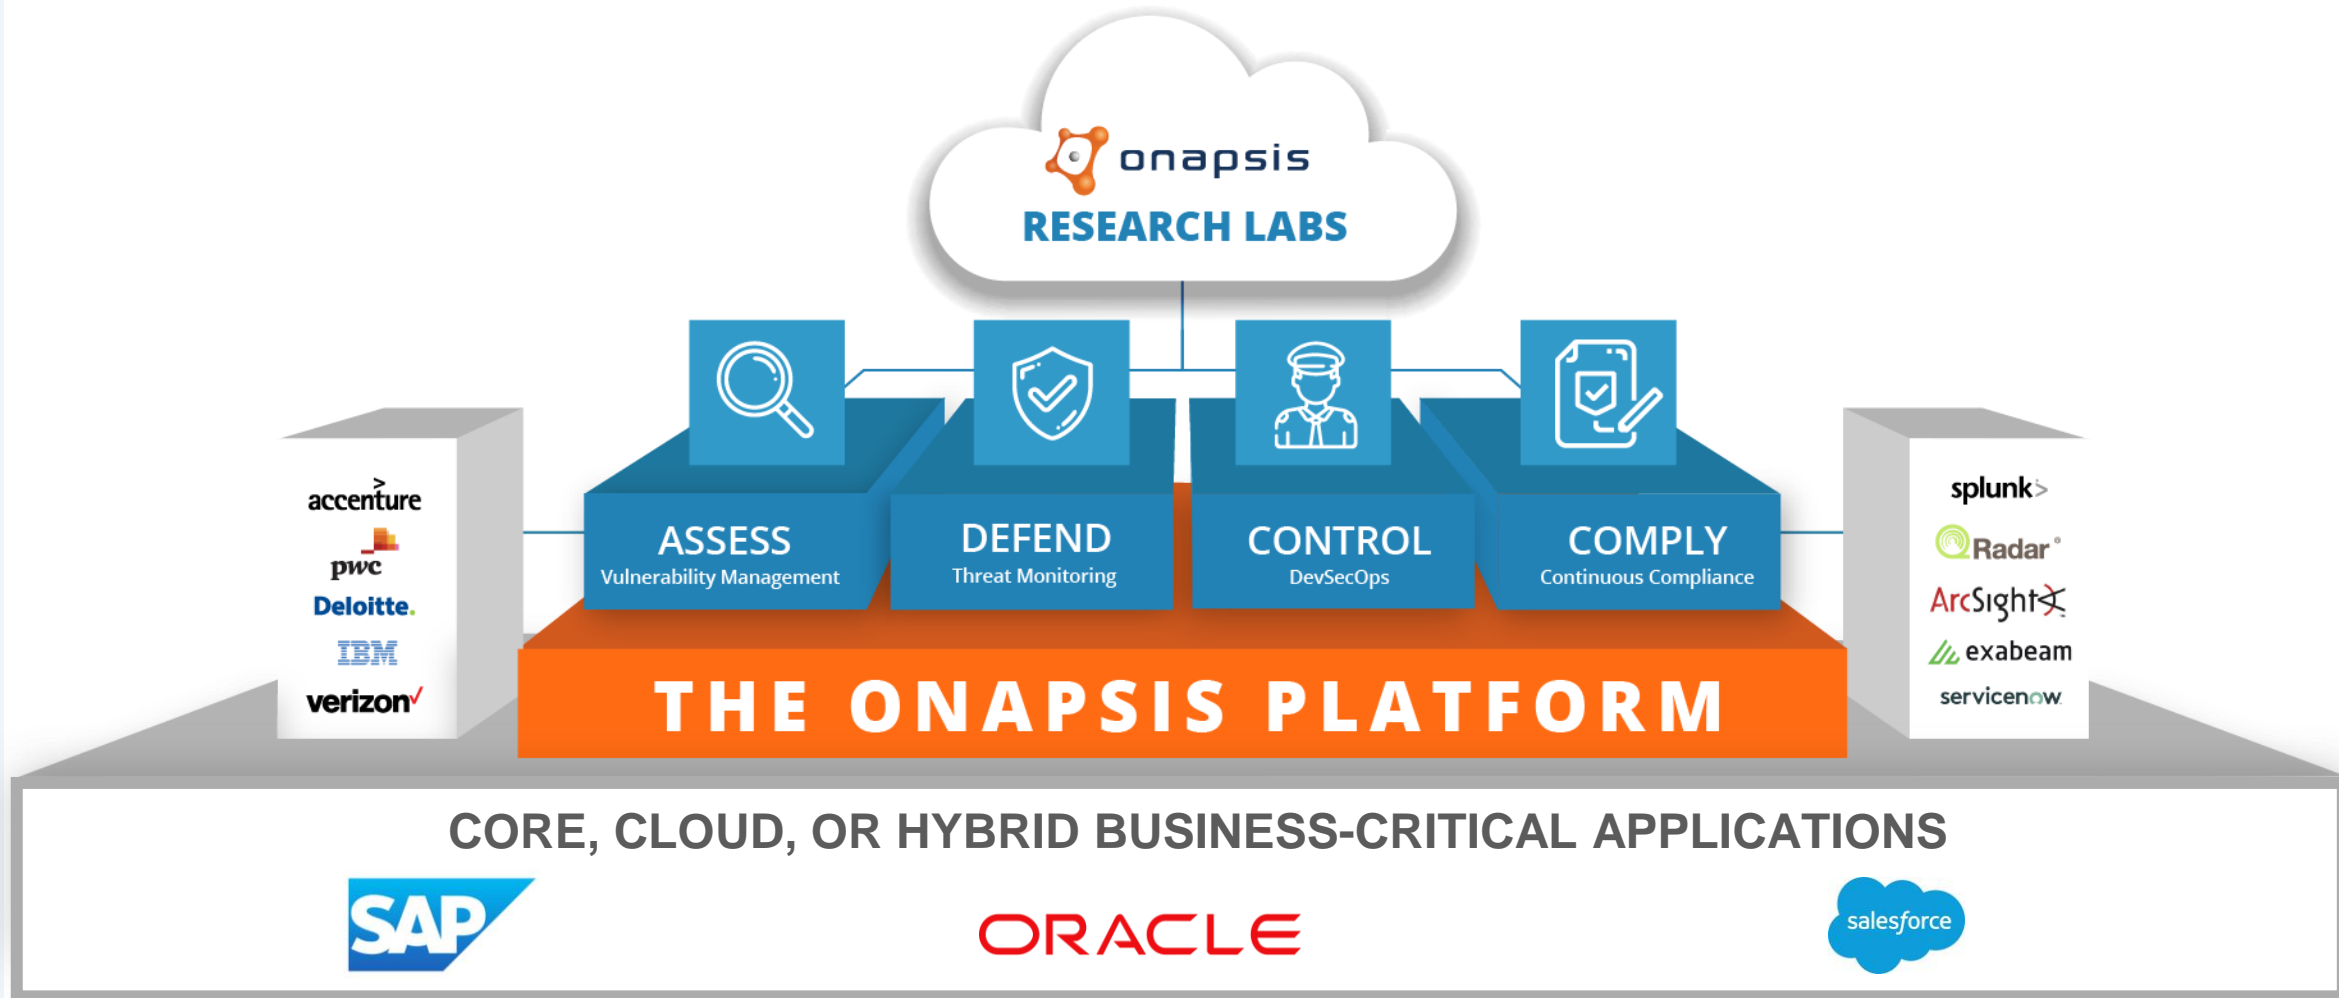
onapsis
RESEARCH LABS

ASSESS
Vulnerability Management

DEFEND
Threat Monitoring

CONTROL
DevSecOps

COMPLY
Continuous Compliance

accenture
pwc
Deloitte.
IBM
verizon

splunk>
Radar
ArcSight
exabeam
servicenow

THE ONAPSIS PLATFORM

CORE, CLOUD, OR HYBRID BUSINESS-CRITICAL APPLICATIONS

SAP
ORACLE
salesforce